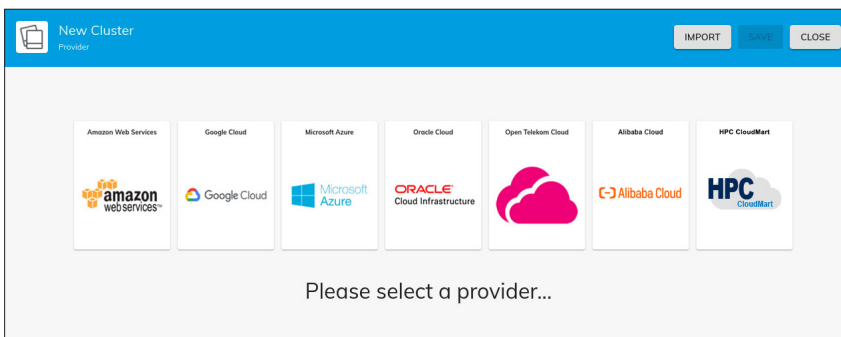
New Cluster
Provider

IMPORT SAVE CLOSE

Amazon Web Services
amazon web services™

Google Cloud
Google Cloud

Microsoft Azure
Microsoft Azure

Oracle Cloud
ORACLE® Cloud Infrastructure

Open Telekom Cloud

Alibaba Cloud
Alibaba Cloud

HPC CloudMart
HPC CloudMart

Please select a provider...